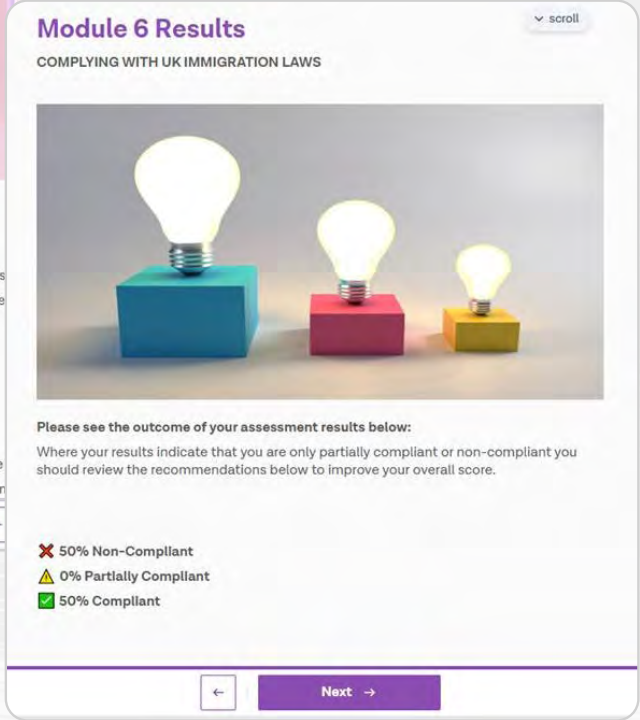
Module 6 Results

scroll

COMPLYING WITH UK IMMIGRATION LAWS

Please see the outcome of your assessment results below:

Where your results indicate that you are only partially compliant or non-compliant you should review the recommendations below to improve your overall score.

❌ 50% Non-Compliant
⚠️ 0% Partially Compliant
✅ 50% Compliant

←

Next →